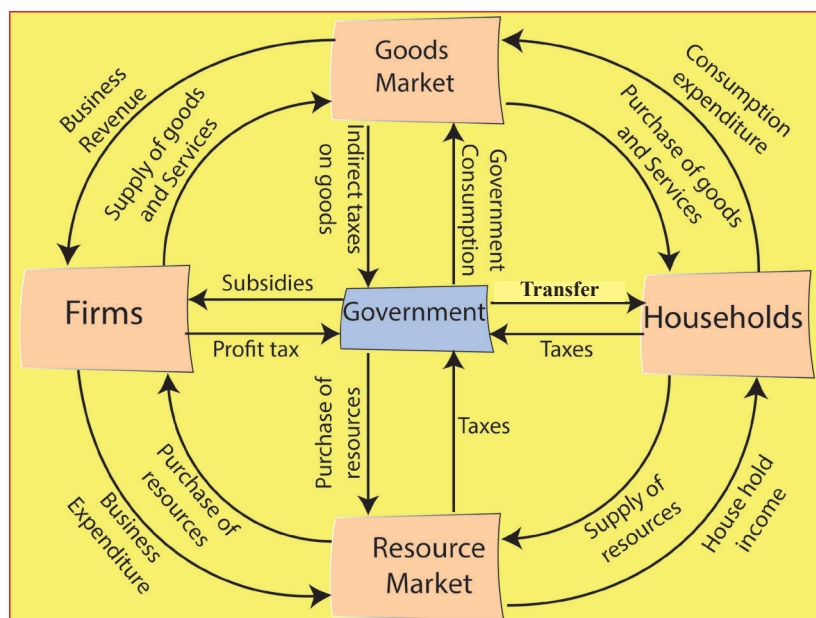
Goods Market

Business Revenue

Supply of goods and Services

Consumption expenditure

Purchase of goods and Services

Indirect taxes on goods

Government Consumption

Firms

Subsidies

Government

Transfer

Households

Profit tax

Taxes

Purchase of resources

Taxes

Purchase of resources

Business Expenditure

Supply of resources

House hold income

Resource Market